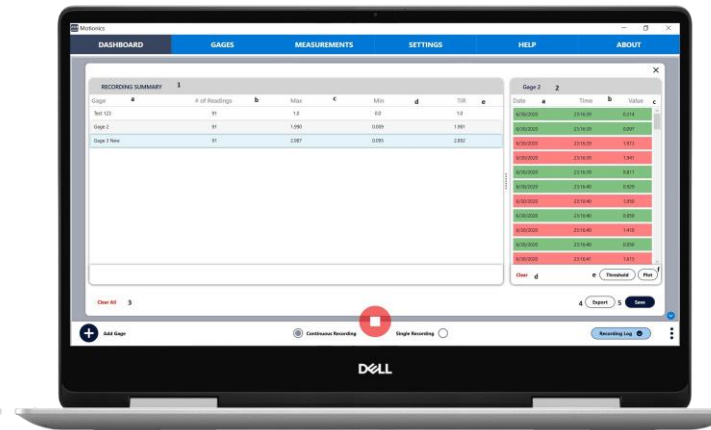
Motionics

DASHBOARD | GAGES | MEASUREMENTS | SETTINGS | HELP | ABOUT

RECORDING SUMMARY 1

| Gage a | # of Readings b | Max c | Min d | TIR e |
|---|---|---|---|---|
| Test 123 | 91 | 1.0 | 0.0 | 1.0 |
| Gage 2 | 91 | 1.990 | 0.009 | 1.981 |
| Gage 3 New | 91 | 2.987 | 0.095 | 2.892 |

Clear All 3

Gage 2 2

| Date a | Time b | Value c |
|---|---|---|
| 6/30/2020 | 23:16:39 | 0.214 |
| 6/30/2020 | 23:16:39 | 0.897 |
| 6/30/2020 | 23:16:39 | 1.873 |
| 6/30/2020 | 23:16:39 | 1.941 |
| 6/30/2020 | 23:16:39 | 0.811 |
| 6/30/2020 | 23:16:40 | 0.929 |
| 6/30/2020 | 23:16:40 | 1.850 |
| 6/30/2020 | 23:16:40 | 0.859 |
| 6/30/2020 | 23:16:40 | 1.410 |
| 6/30/2020 | 23:16:40 | 0.059 |
| 6/30/2020 | 23:16:40 | 1.613 |

Clear d e Threshold Plot f

4 Export 5 Save

Add Gage

Continuous Recording

Single Recording

Recording Log

DELL